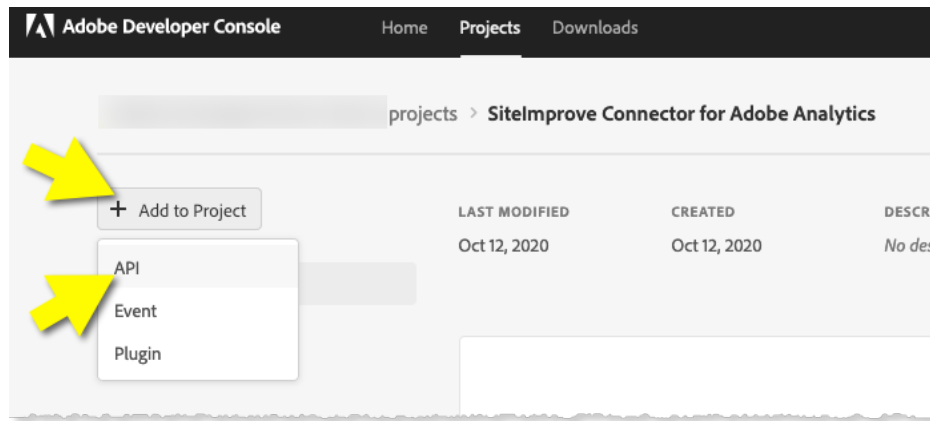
Adobe Developer Console Home Projects Downloads

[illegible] projects > SiteImprove Connector for Adobe Analytics

+ Add to Project

API
Event
Plugin

LAST MODIFIED
Oct 12, 2020

CREATED
Oct 12, 2020

DESC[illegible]
No de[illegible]